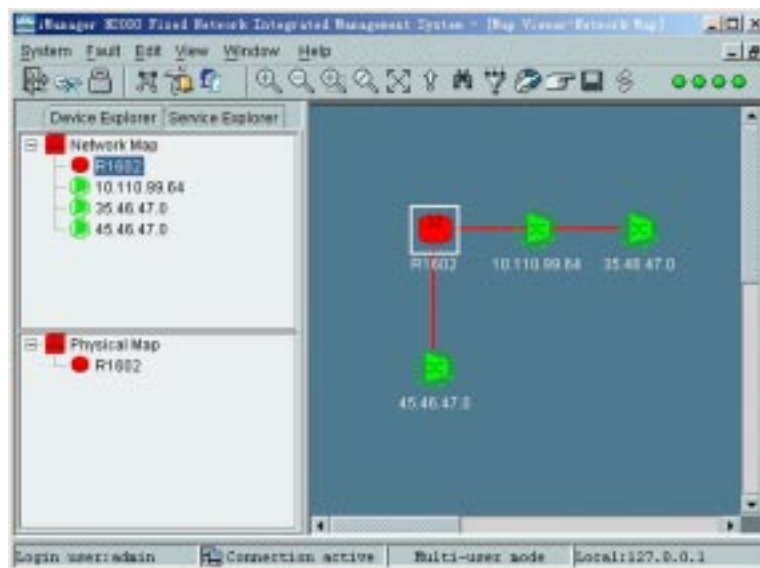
iManager N2000 Fixed Network Integrated Management System - [Map Viewer-Network Map]

System Fault Edit View Window Help

Device Explorer | Service Explorer

Network Map
R1602
10.110.99.64
35.46.47.0
45.46.47.0

Physical Map
R1602

R1602
10.110.99.64
35.46.47.0
45.46.47.0

Login user:admin | Connection active | Multi-user mode | Local:127.0.0.1